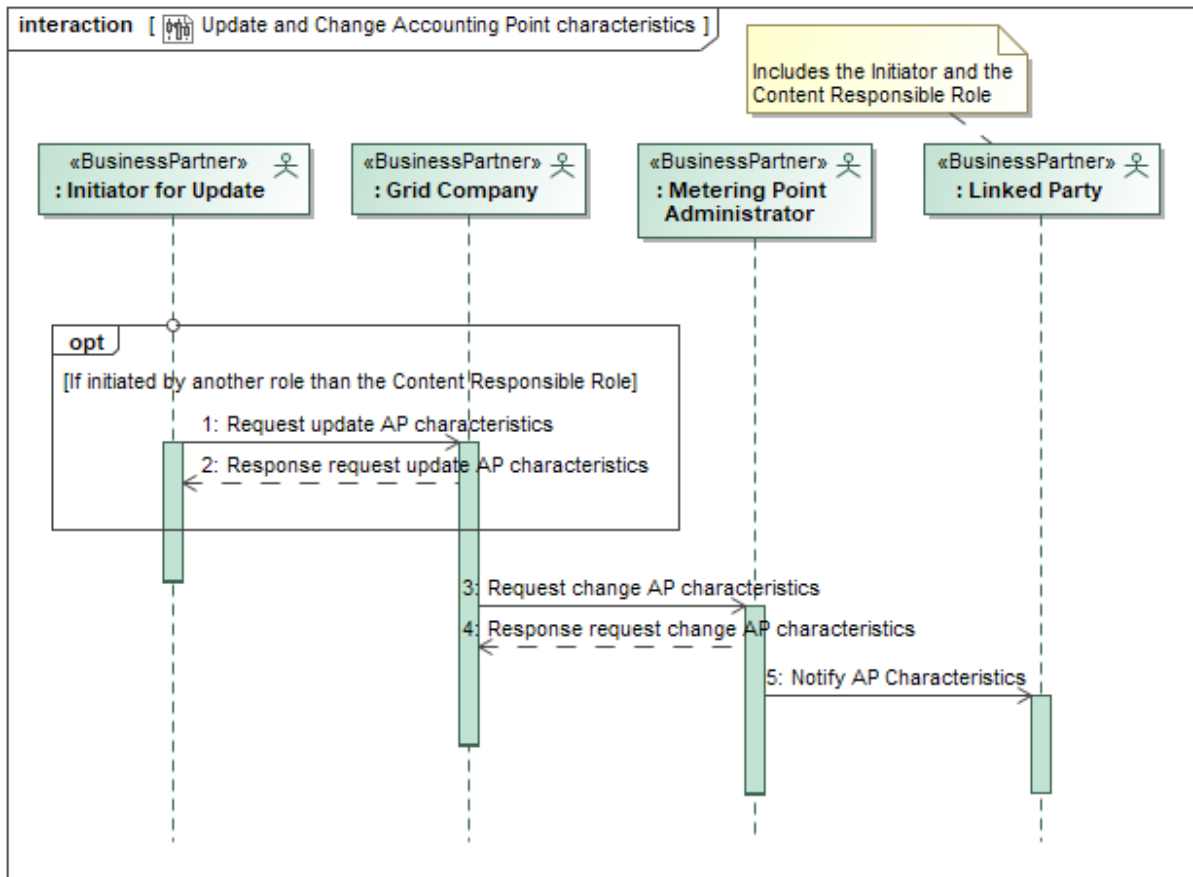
interaction [ Update and Change Accounting Point characteristics ]

Includes the Initiator and the Content Responsible Role

«BusinessPartner»
: Initiator for Update

«BusinessPartner»
: Grid Company

«BusinessPartner»
: Metering Point Administrator

«BusinessPartner»
: Linked Party

opt

[If initiated by another role than the Content Responsible Role]

1: Request update AP characteristics

2: Response request update AP characteristics

3: Request change AP characteristics

4: Response request change AP characteristics

5: Notify AP Characteristics